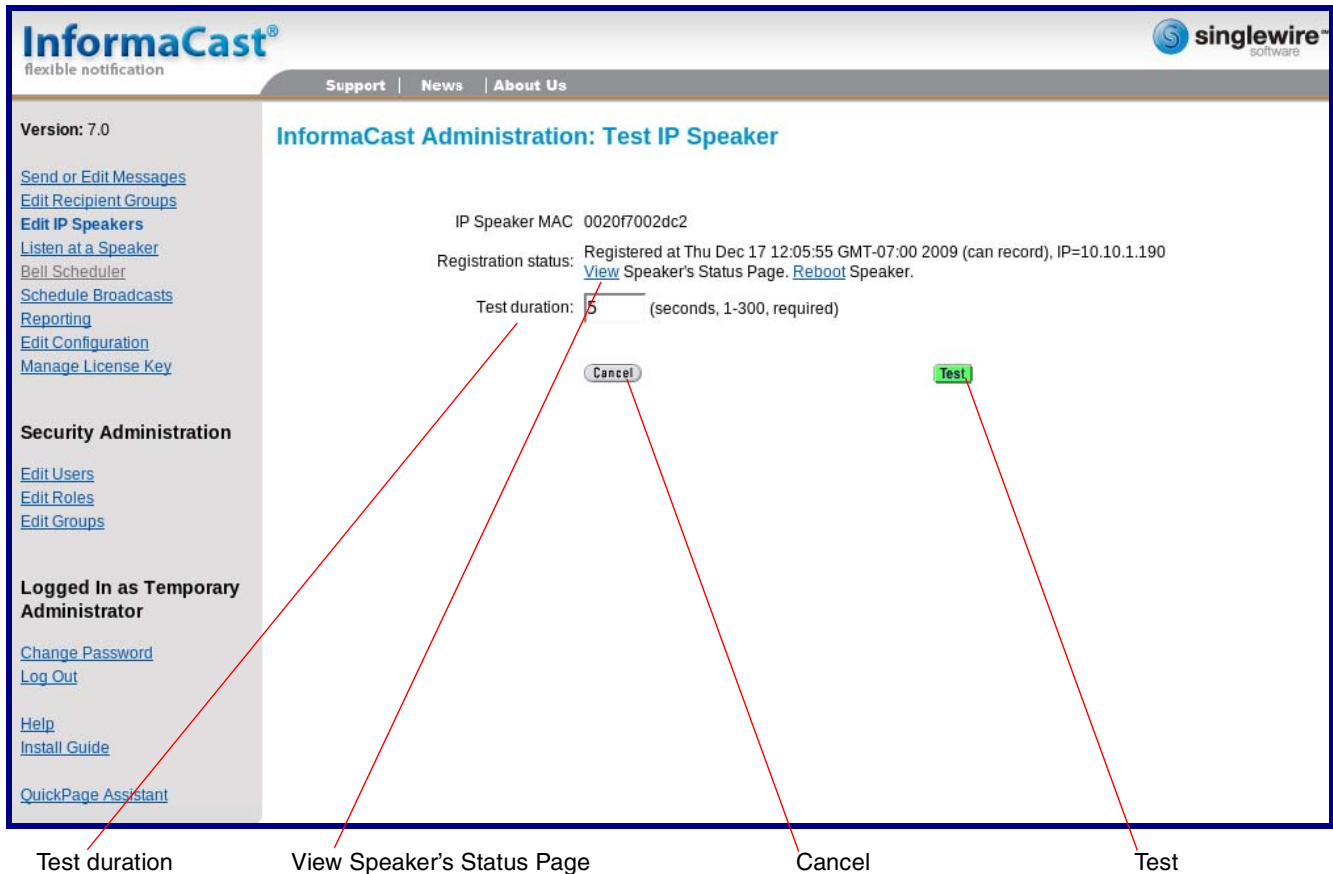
InformaCast®
flexible notification

singlewire™
software

Support | News | About Us

Version: 7.0

Send or Edit Messages
Edit Recipient Groups
Edit IP Speakers
Listen at a Speaker
Bell Scheduler
Schedule Broadcasts
Reporting
Edit Configuration
Manage License Key

Security Administration

Edit Users
Edit Roles
Edit Groups

Logged In as Temporary Administrator

Change Password
Log Out

Help
Install Guide

QuickPage Assistant

InformaCast Administration: Test IP Speaker

IP Speaker MAC 0020f7002dc2

Registration status: Registered at Thu Dec 17 12:05:55 GMT-07:00 2009 (can record), IP=10.10.1.190
View Speaker's Status Page. Reboot Speaker.

Test duration: 5 (seconds, 1-300, required)

Cancel

Test

Test duration

View Speaker's Status Page

Cancel

Test